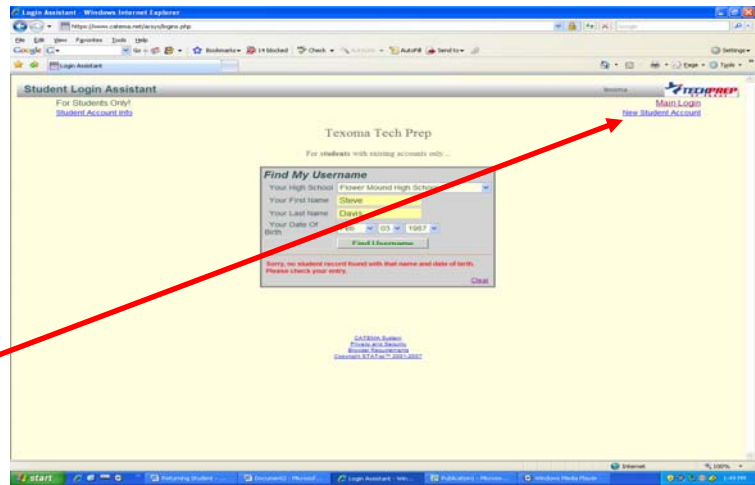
Login Assistant - Windows Internet Explorer

https://www.catema.net/acsys/logins.php

File Edit View Favorites Tools Help

Google

Bookmarks 14 blocked Check AutoFill Send to

Settings

Login Assistant

Page Tools

Student Login Assistant

Texoma

TECHPREP

For Students Only!

Student Account Info

Main Login

New Student Account

Texoma Tech Prep

For students with existing accounts only...

Find My Username

Your High School Flower Mound High School

Your First Name Steve

Your Last Name Davis

Your Date Of Birth 05 03 1987

Find Username

Sorry, no student record found with that name and date of birth. Please check your entry.

Clear

CATEMA System
Privacy and Security
Browser Requirements
Copyright STARe™ 2001-2007

Internet

100%

start

Returning Student - ...

Document2 - Microsof...

Login Assistant - Win...

Publication1 - Microso...

Windows Media Player

1:49 PM